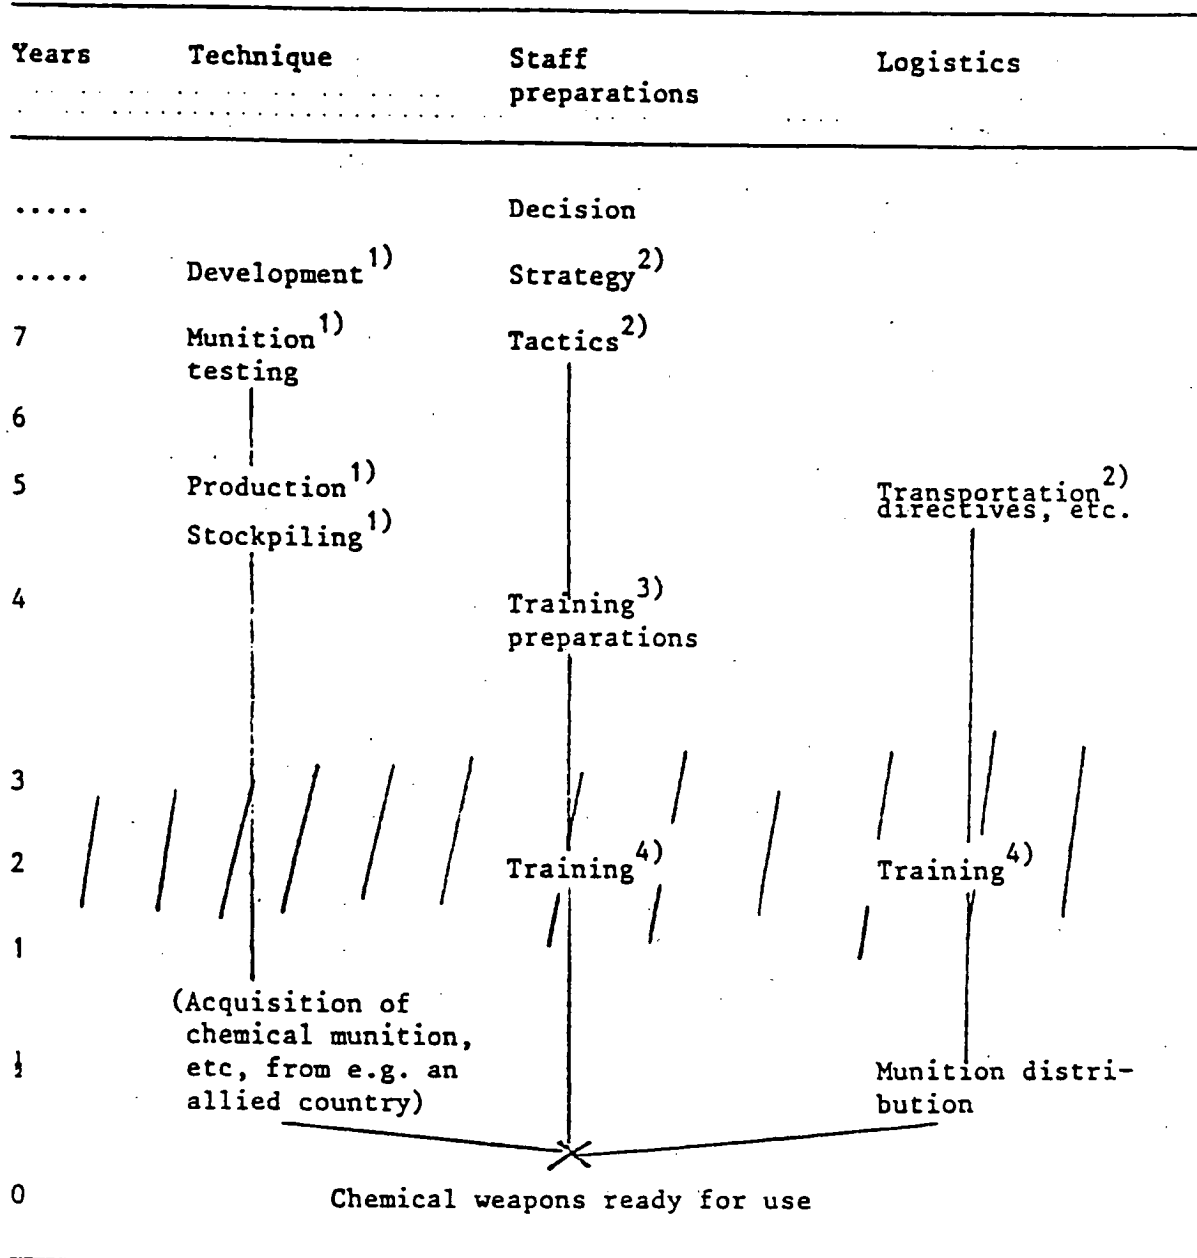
| Years | Technique | Staff preparations | Logistics |
|---|---|---|---|
| ..... | | Decision | |
| ..... | Development$^{1)}$ | Strategy$^{2)}$ | |
| 7 | Munition$^{1)}$ testing | Tactics$^{2)}$ | |
| 6 | | | |
| 5 | Production$^{1)}$ Stockpiling$^{1)}$ | | Transportation$^{2)}$ directives, etc. |
| 4 | | Training$^{3)}$ preparations | |
| 3 | | | |
| 2 | | Training$^{4)}$ | Training$^{4)}$ |
| 1 | | | |
| $\frac{1}{2}$ | (Acquisition of chemical munition, etc, from e.g. an allied country) | | Munition distribution |
| 0 | | Chemical weapons ready for use | |